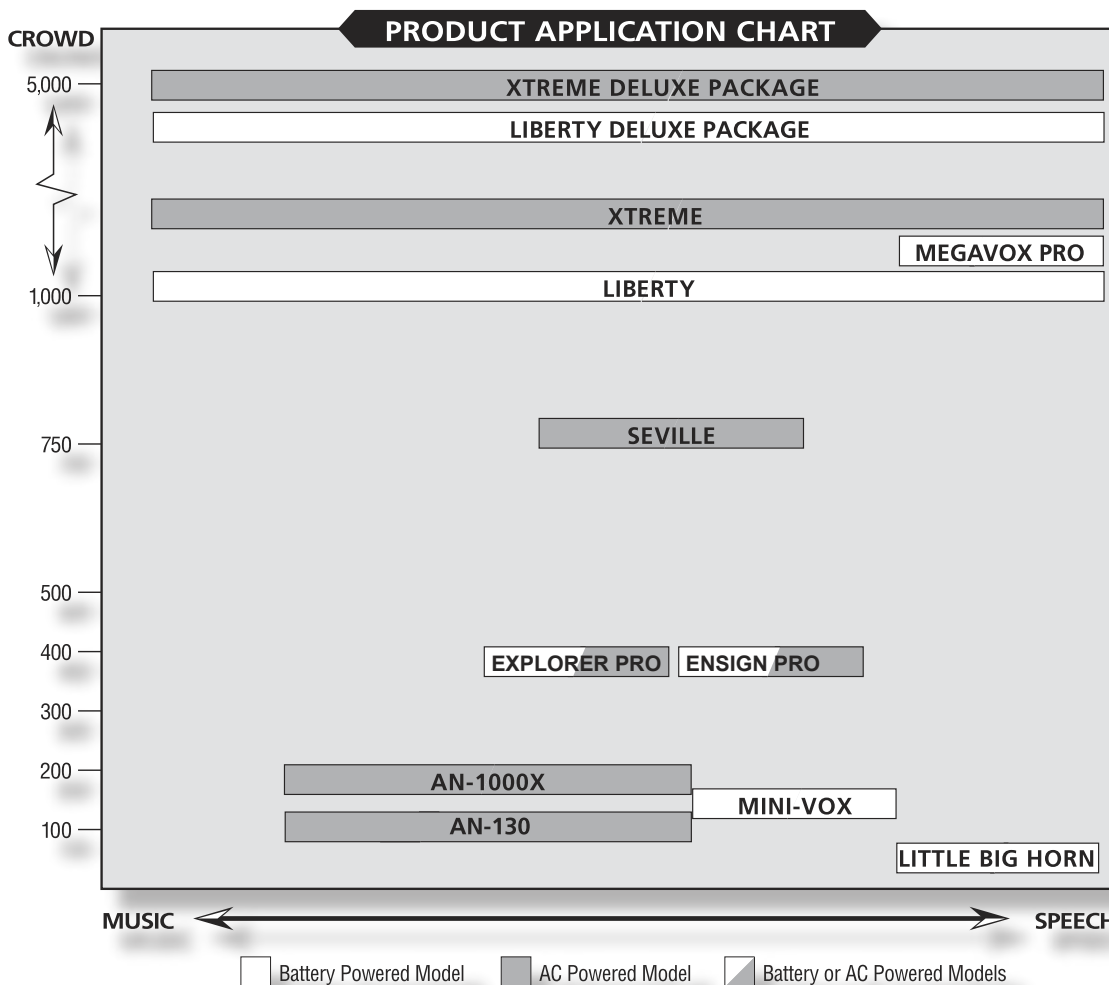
PRODUCT APPLICATION CHART

CROWD

5,000

1,000

750

500

400

300

200

100

XTREME DELUXE PACKAGE

LIBERTY DELUXE PACKAGE

XTREME

MEGAVOX PRO

LIBERTY

SEVILLE

EXPLORER PRO

ENSIGN PRO

AN-1000X

MINI-VOX

AN-130

LITTLE BIG HORN

MUSIC

SPEECH

Battery Powered Model

AC Powered Model

Battery or AC Powered Models